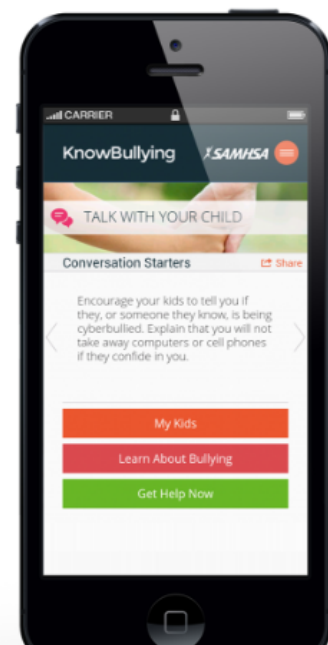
CARRIER

KnowBullying SAMHSA

TALK WITH YOUR CHILD

Conversation Starters Share

Encourage your kids to tell you if they, or someone they know, is being cyberbullied. Explain that you will not take away computers or cell phones if they confide in you.

My Kids

Learn About Bullying

Get Help Now